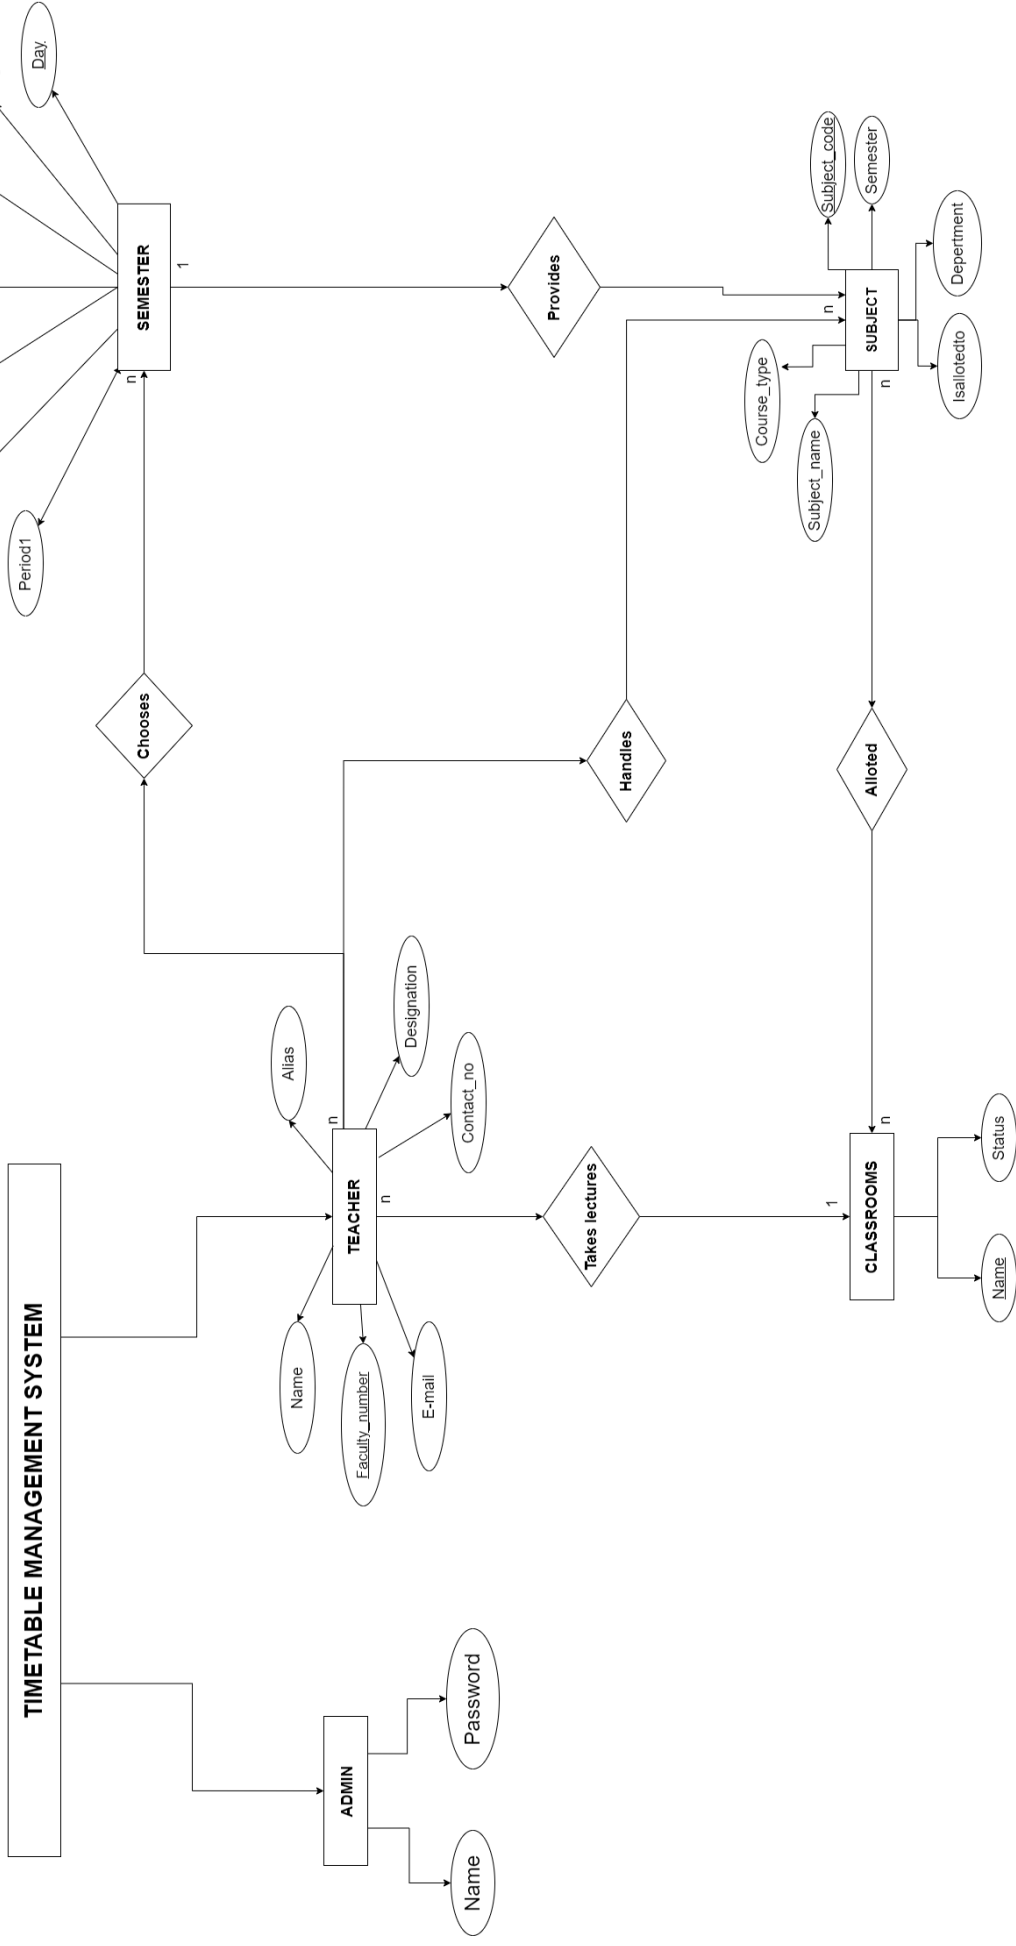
TIMETABLE MANAGEMENT SYSTEM

ADMIN

Name

Password

TEACHER

Name

Faculty_number

E-mail

Alias

Designation

Contact_no

n

n

Takes lectures

1

CLASSROOMS

Name

Status

n

Alloted

Handles

Chooses

SEMESTER

n

1

Period1

Day

Provides

n

SUBJECT

n

Subject_code

Semester

Depertment

Isallotedto

Course_type

Subject_name